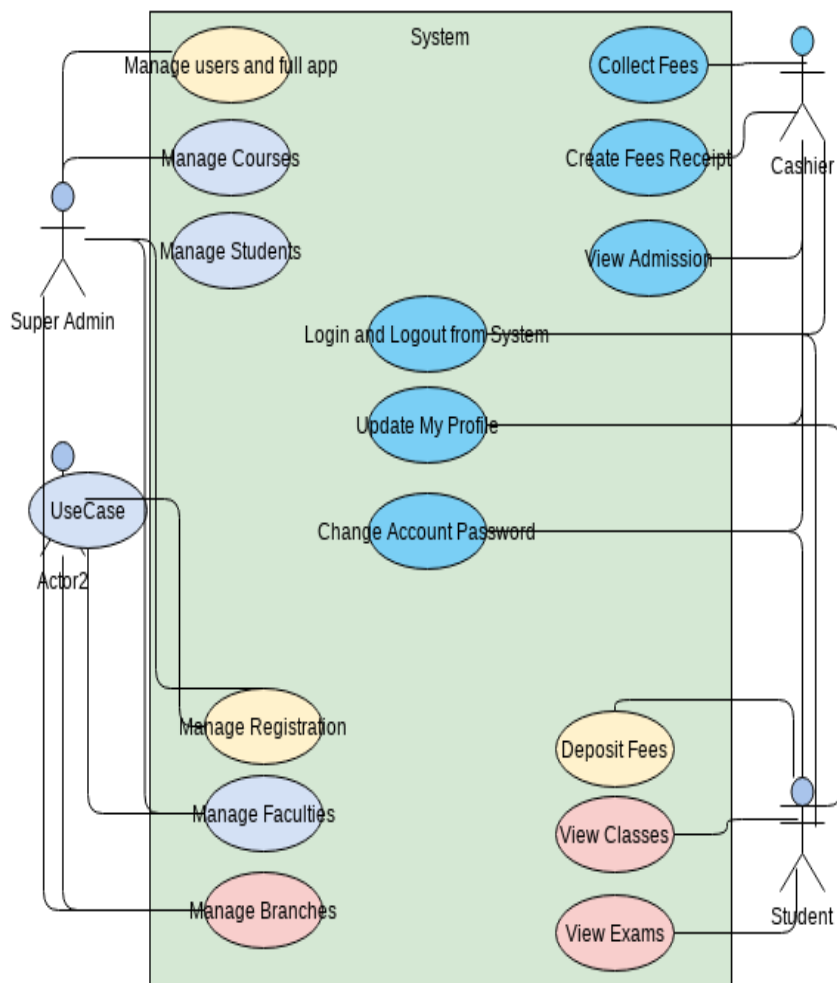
System

Manage users and full app

Manage Courses

Manage Students

Super Admin

Collect Fees

Create Fees Receipt

Cashier

View Admission

Login and Logout from System

Update My Profile

UseCase

Actor2

Change Account Password

Manage Registration

Manage Faculties

Manage Branches

Deposit Fees

View Classes

View Exams

Student